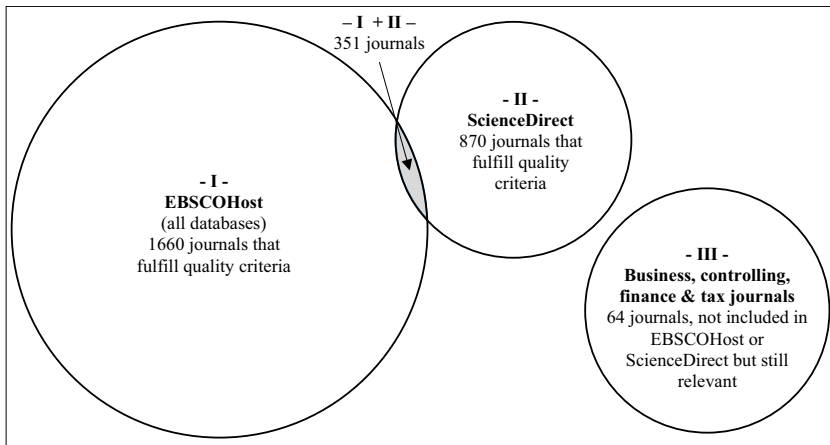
– I + II –
351 journals

- II -
ScienceDirect
870 journals that fulfill quality criteria

- I -
EBSCOHost
(all databases)
1660 journals that fulfill quality criteria

- III -
Business, controlling, finance & tax journals
64 journals, not included in EBSCOHost or ScienceDirect but still relevant